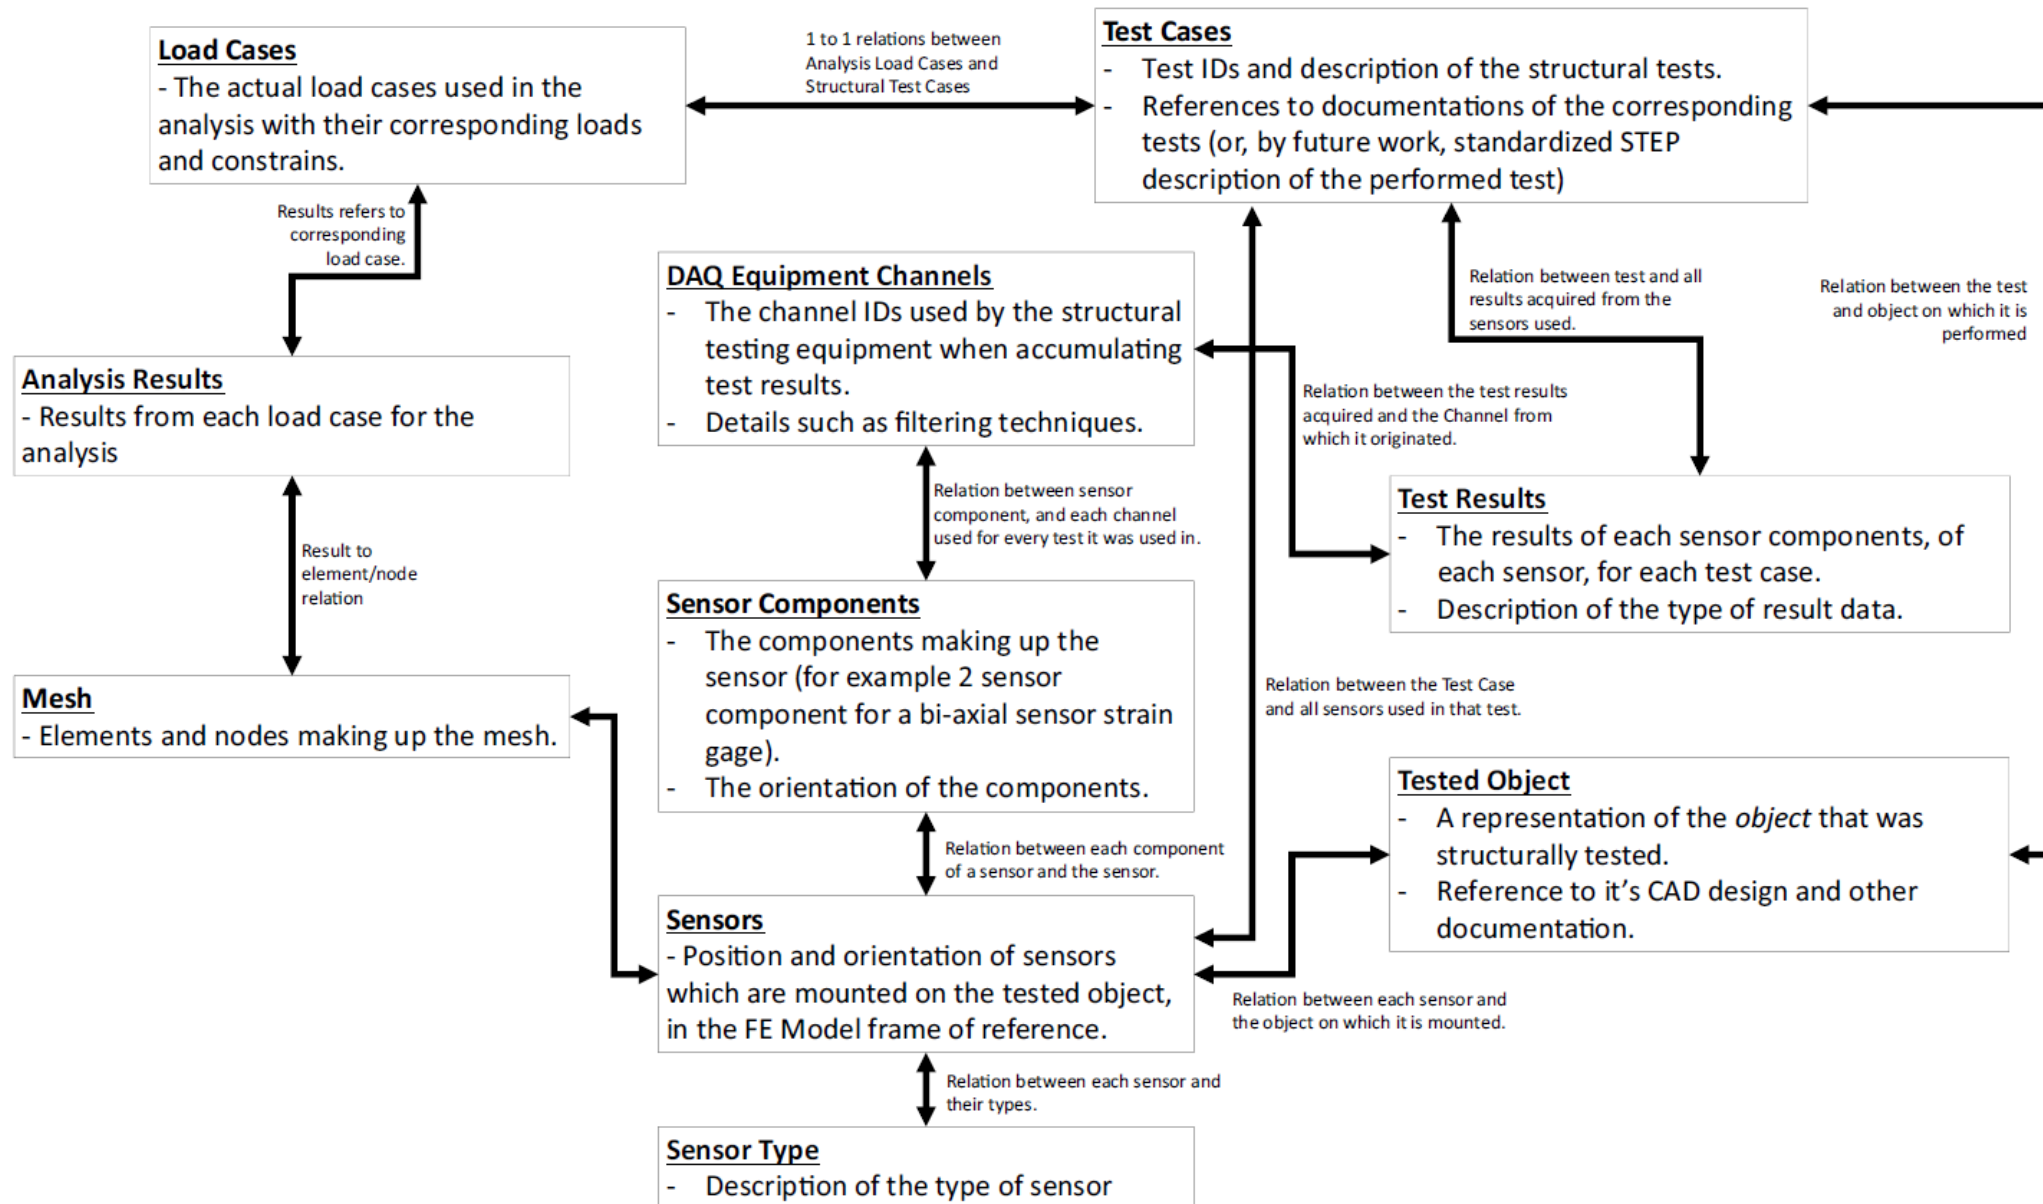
Load Cases
- The actual load cases used in the analysis with their corresponding loads and constrains.

1 to 1 relations between Analysis Load Cases and Structural Test Cases

Test Cases
- Test IDs and description of the structural tests.
- References to documentations of the corresponding tests (or, by future work, standardized STEP description of the performed test)

Results refers to corresponding load case.

DAQ Equipment Channels
- The channel IDs used by the structural testing equipment when accumulating test results.
- Details such as filtering techniques.

Relation between test and all results acquired from the sensors used.

Relation between the test and object on which it is performed

Analysis Results
- Results from each load case for the analysis

Relation between the test results acquired and the Channel from which it originated.

Relation between sensor component, and each channel used for every test it was used in.

Test Results
- The results of each sensor components, of each sensor, for each test case.
- Description of the type of result data.

Result to element/node relation

Sensor Components
- The components making up the sensor (for example 2 sensor component for a bi-axial sensor strain gage).
- The orientation of the components.

Relation between the Test Case and all sensors used in that test.

Mesh
- Elements and nodes making up the mesh.

Tested Object
- A representation of the object that was structurally tested.
- Reference to it's CAD design and other documentation.

Relation between each component of a sensor and the sensor.

Sensors
- Position and orientation of sensors which are mounted on the tested object, in the FE Model frame of reference.

Relation between each sensor and the object on which it is mounted.

Relation between each sensor and their types.

Sensor Type
- Description of the type of sensor